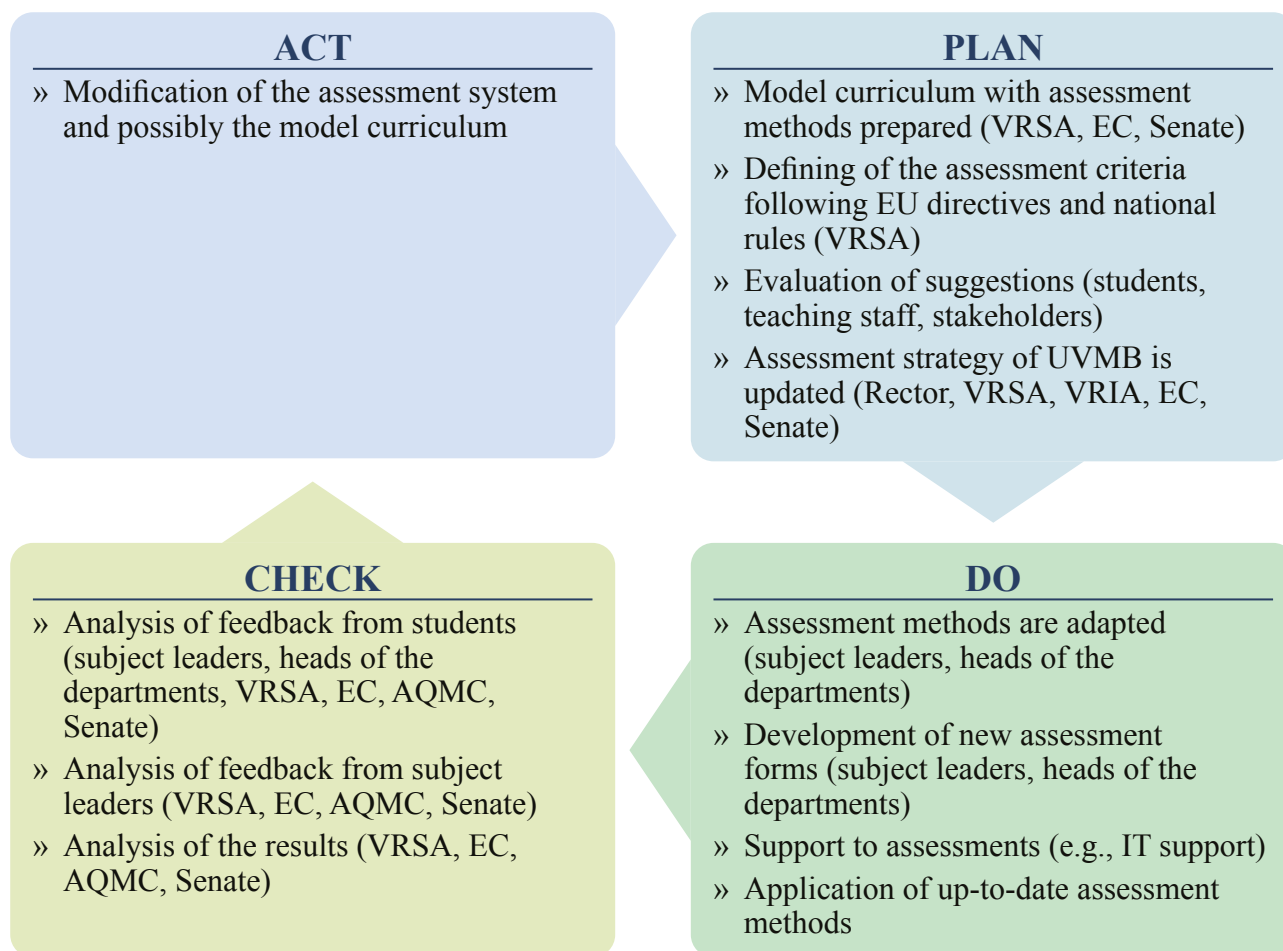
ACT

» Modification of the assessment system and possibly the model curriculum

PLAN

» Model curriculum with assessment methods prepared (VRSA, EC, Senate)

» Defining of the assessment criteria following EU directives and national rules (VRSA)

» Evaluation of suggestions (students, teaching staff, stakeholders)

» Assessment strategy of UVMB is updated (Rector, VRSA, VRIA, EC, Senate)

CHECK

» Analysis of feedback from students (subject leaders, heads of the departments, VRSA, EC, AQMC, Senate)

» Analysis of feedback from subject leaders (VRSA, EC, AQMC, Senate)

» Analysis of the results (VRSA, EC, AQMC, Senate)

DO

» Assessment methods are adapted (subject leaders, heads of the departments)

» Development of new assessment forms (subject leaders, heads of the departments)

» Support to assessments (e.g., IT support)

» Application of up-to-date assessment methods